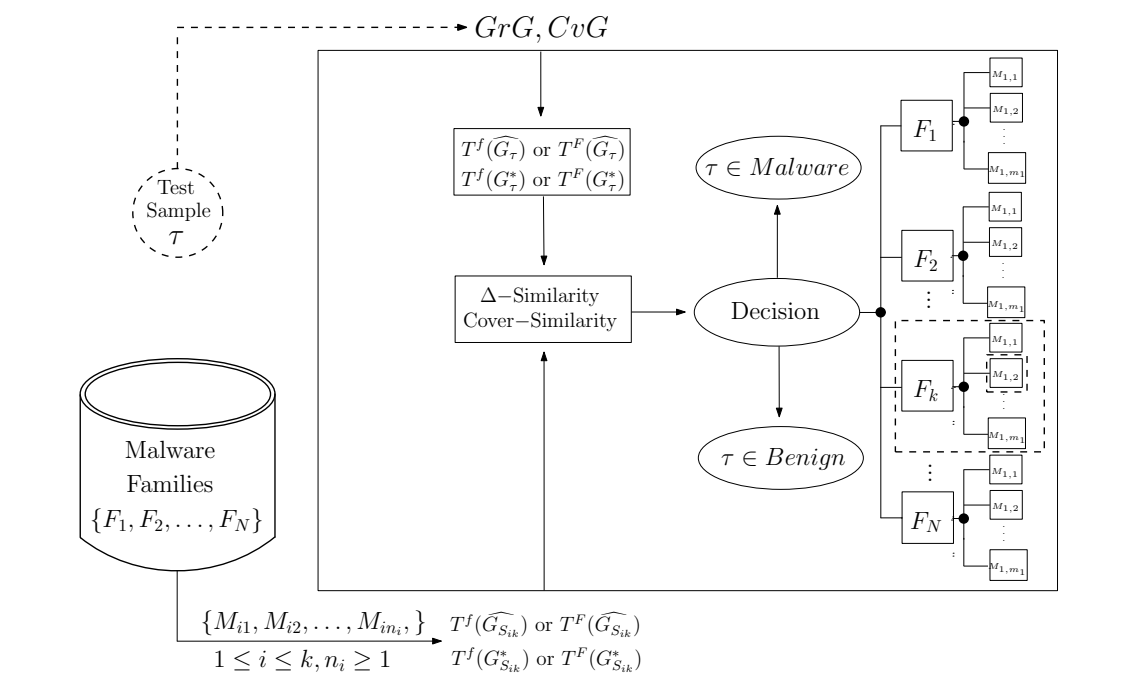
$GrG, CvG$

Test Sample $\tau$

$T^f(\widehat{G_\tau})$ or $T^F(\widehat{G_\tau})$
$T^f(G^*_\tau)$ or $T^F(G^*_\tau)$

$\Delta-$Similarity
Cover$-$Similarity

$\tau \in Malware$

Decision

$\tau \in Benign$

$F_1$
$M_{1,1}$
$M_{1,2}$
$M_{1,m_1}$

$F_2$
$M_{1,1}$
$M_{1,2}$
$M_{1,m_1}$

$F_k$
$M_{1,1}$
$M_{1,2}$
$M_{1,m_1}$

$F_N$
$M_{1,1}$
$M_{1,2}$
$M_{1,m_1}$

Malware Families
$\{F_1, F_2, \ldots, F_N\}$

$\{M_{i1}, M_{i2}, \ldots, M_{in_i},\}$
$1 \leq i \leq k, n_i \geq 1$

$T^f(\widehat{G_{S_{ik}}})$ or $T^F(\widehat{G_{S_{ik}}})$
$T^f(G^*_{S_{ik}})$ or $T^F(G^*_{S_{ik}})$